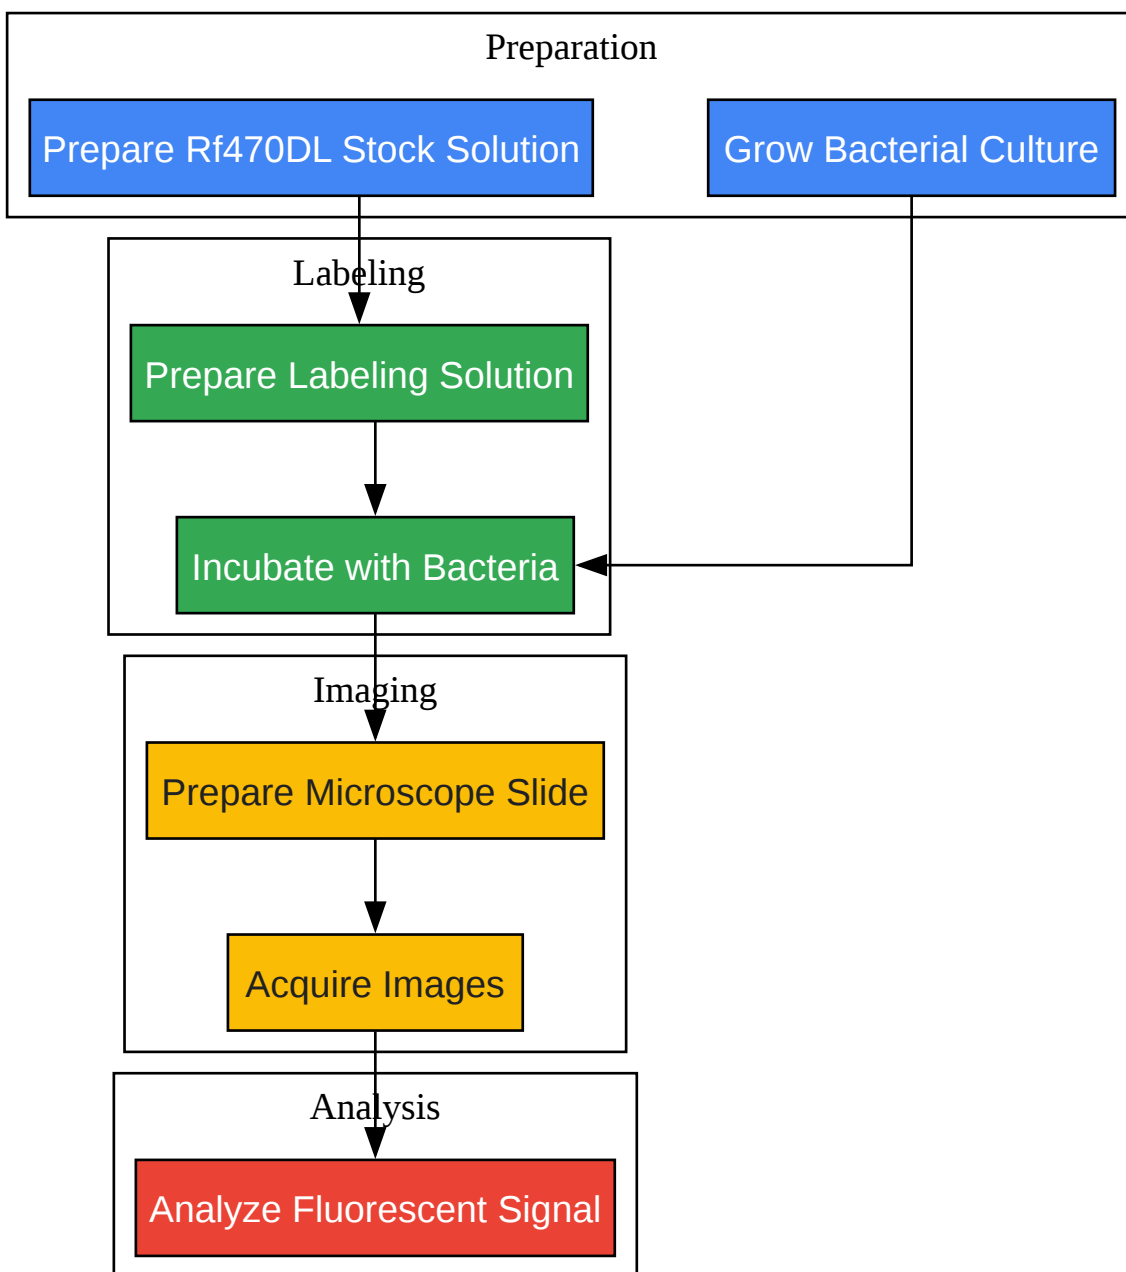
Preparation

Prepare Rf470DL Stock Solution

Grow Bacterial Culture

Labeling

Prepare Labeling Solution

Incubate with Bacteria

Imaging

Prepare Microscope Slide

Acquire Images

Analysis

Analyze Fluorescent Signal